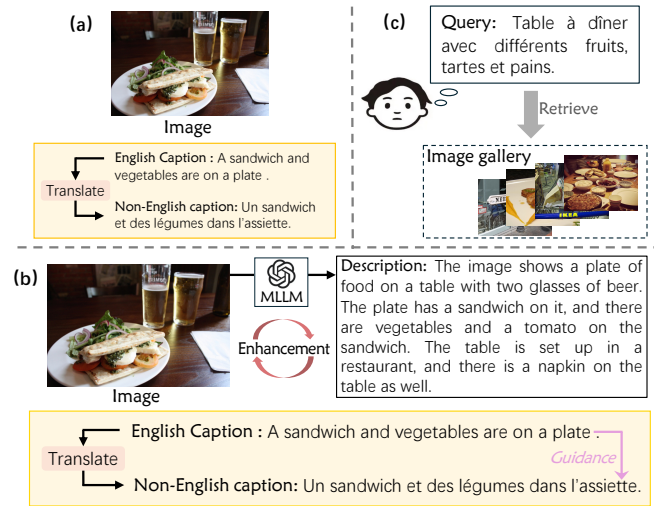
(a)

Image

English Caption : A sandwich and vegetables are on a plate .

Translate

Non-English caption: Un sandwich et des légumes dans l'assiette.

(c)

Query: Table à dîner avec différents fruits, tartes et pains.

Retrieve

Image gallery

(b)

MLLM

Enhancement

Image

Description: The image shows a plate of food on a table with two glasses of beer. The plate has a sandwich on it, and there are vegetables and a tomato on the sandwich. The table is set up in a restaurant, and there is a napkin on the table as well.

English Caption : A sandwich and vegetables are on a plate .

Translate

Guidance

Non-English caption: Un sandwich et des légumes dans l'assiette.